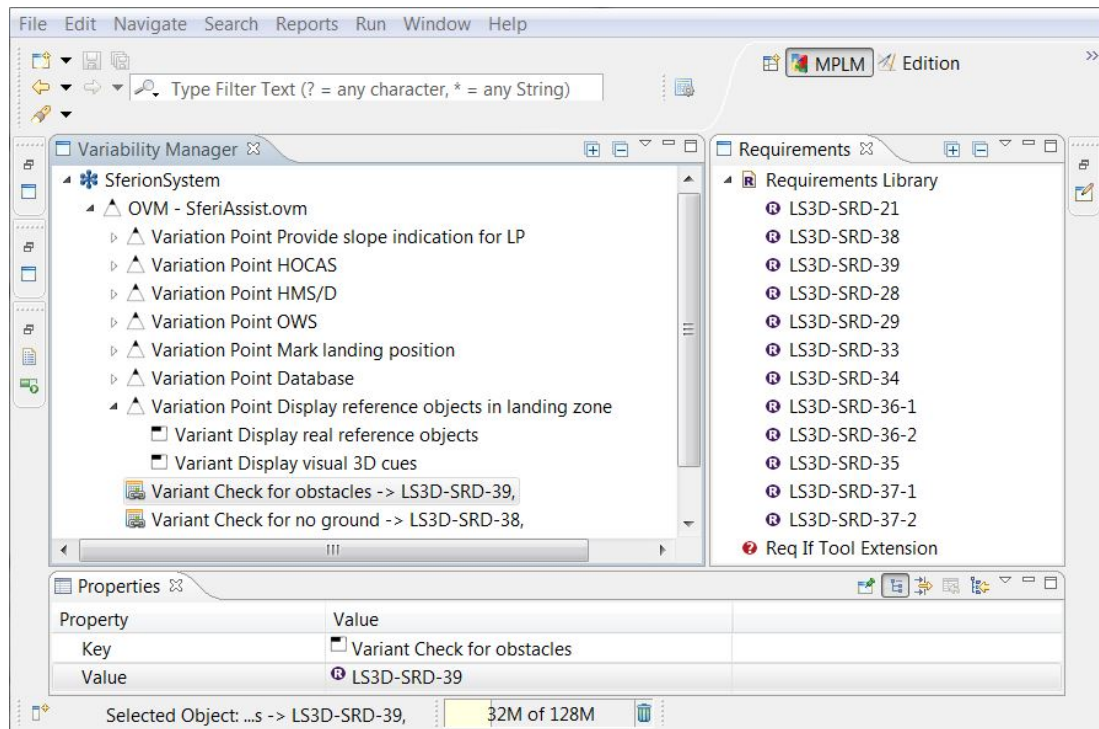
File Edit Navigate Search Reports Run Window Help

Type Filter Text (? = any character, * = any String)

MPLM Edition

Variability Manager

SferionSystem
OVM - SferiAssist.ovm
Variation Point Provide slope indication for LP
Variation Point HOCAS
Variation Point HMS/D
Variation Point OWS
Variation Point Mark landing position
Variation Point Database
Variation Point Display reference objects in landing zone
Variant Display real reference objects
Variant Display visual 3D cues
Variant Check for obstacles -> LS3D-SRD-39,
Variant Check for no ground -> LS3D-SRD-38,

Requirements

Requirements Library
LS3D-SRD-21
LS3D-SRD-38
LS3D-SRD-39
LS3D-SRD-28
LS3D-SRD-29
LS3D-SRD-33
LS3D-SRD-34
LS3D-SRD-36-1
LS3D-SRD-36-2
LS3D-SRD-35
LS3D-SRD-37-1
LS3D-SRD-37-2
Req If Tool Extension

Properties

| Property | Value |
|---|---|
| Key | Variant Check for obstacles |
| Value | LS3D-SRD-39 |

Selected Object: ...s -> LS3D-SRD-39, 32M of 128M